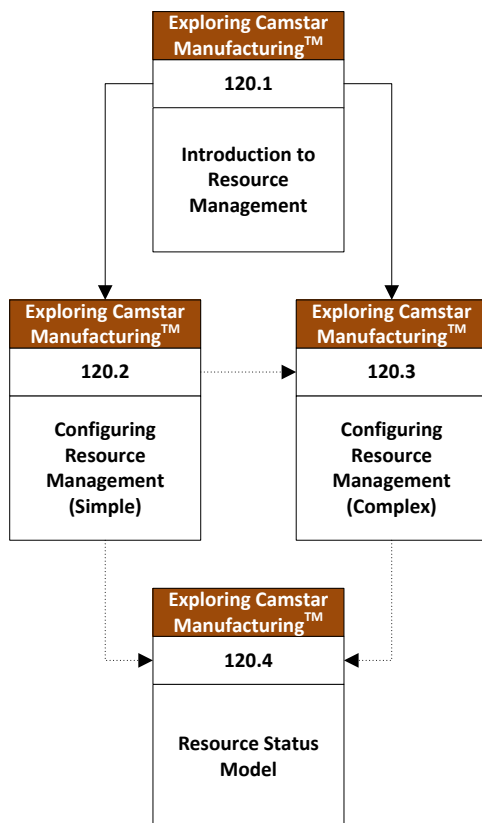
Exploring Camstar Manufacturing$^{TM}$

120.1

Introduction to Resource Management

Exploring Camstar Manufacturing$^{TM}$

120.2

Configuring Resource Management (Simple)

Exploring Camstar Manufacturing$^{TM}$

120.3

Configuring Resource Management (Complex)

Exploring Camstar Manufacturing$^{TM}$

120.4

Resource Status Model